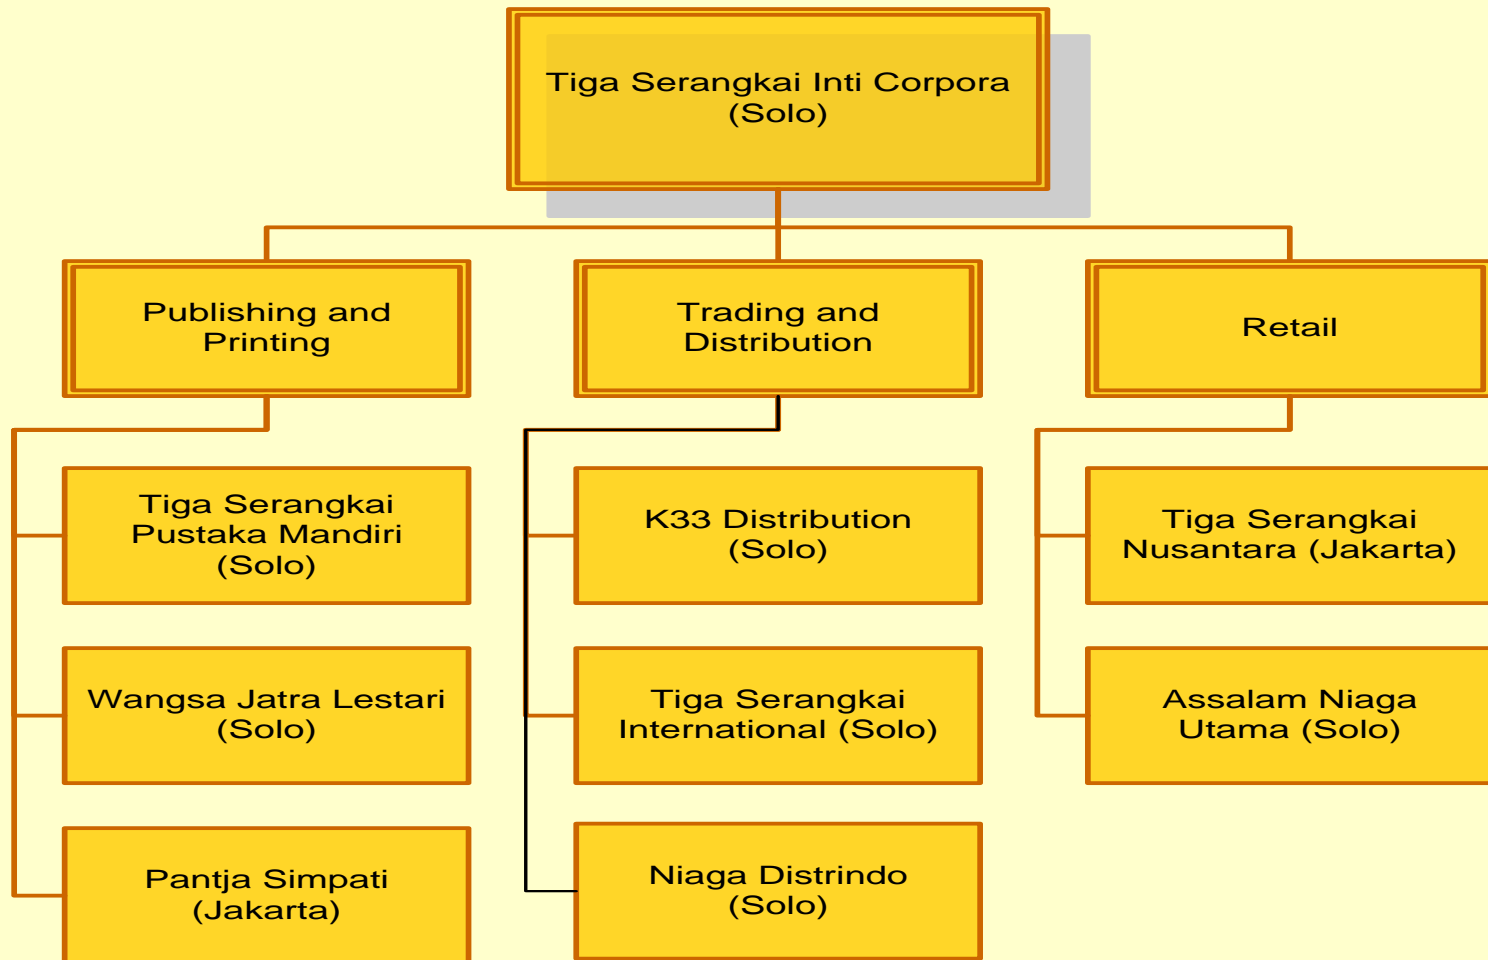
Tiga Serangkai Inti Corpora (Solo)

Publishing and Printing

Trading and Distribution

Retail

Tiga Serangkai Pustaka Mandiri (Solo)

Wangsa Jatra Lestari (Solo)

Pantja Simpati (Jakarta)

K33 Distribution (Solo)

Tiga Serangkai International (Solo)

Niaga Distrindo (Solo)

Tiga Serangkai Nusantara (Jakarta)

Assalam Niaga Utama (Solo)